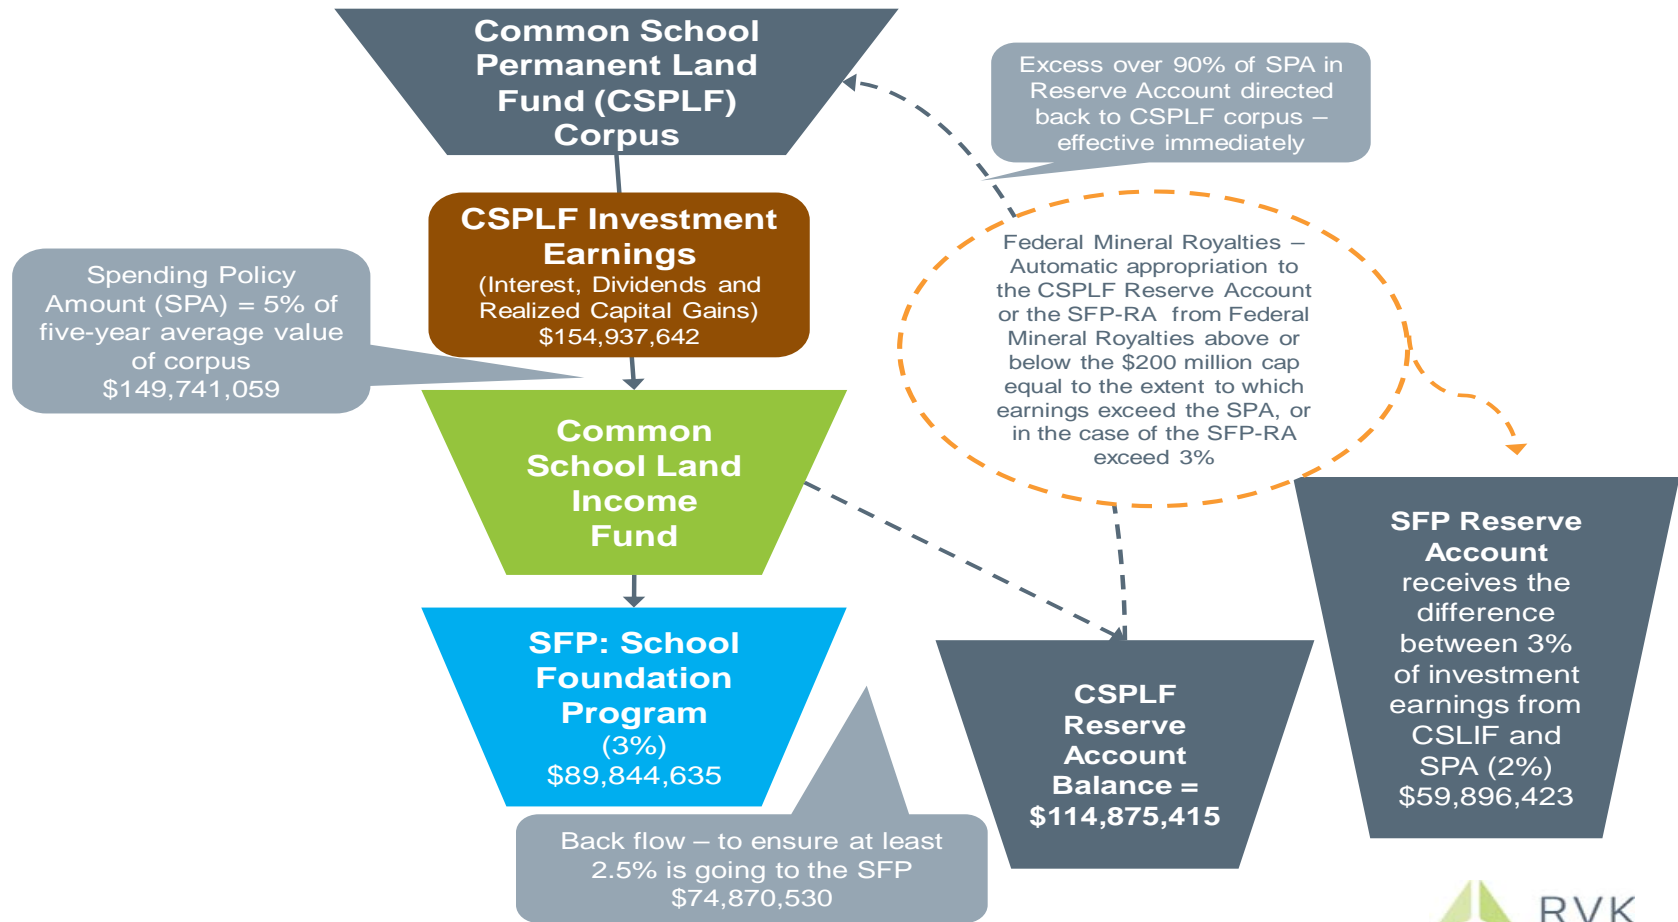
Common School Permanent Land Fund (CSPLF) Corpus

Excess over 90% of SPA in Reserve Account directed back to CSPLF corpus – effective immediately

CSPLF Investment Earnings
(Interest, Dividends and Realized Capital Gains)
$154,937,642

Spending Policy Amount (SPA) = 5% of five-year average value of corpus
$149,741,059

Federal Mineral Royalties – Automatic appropriation to the CSPLF Reserve Account or the SFP-RA from Federal Mineral Royalties above or below the $200 million cap equal to the extent to which earnings exceed the SPA, or in the case of the SFP-RA exceed 3%

Common School Land Income Fund

SFP Reserve Account receives the difference between 3% of investment earnings from CSLIF and SPA (2%)
$59,896,423

SFP: School Foundation Program
(3%)
$89,844,635

CSPLF Reserve Account Balance =
$114,875,415

Back flow – to ensure at least 2.5% is going to the SFP
$74,870,530

RVK